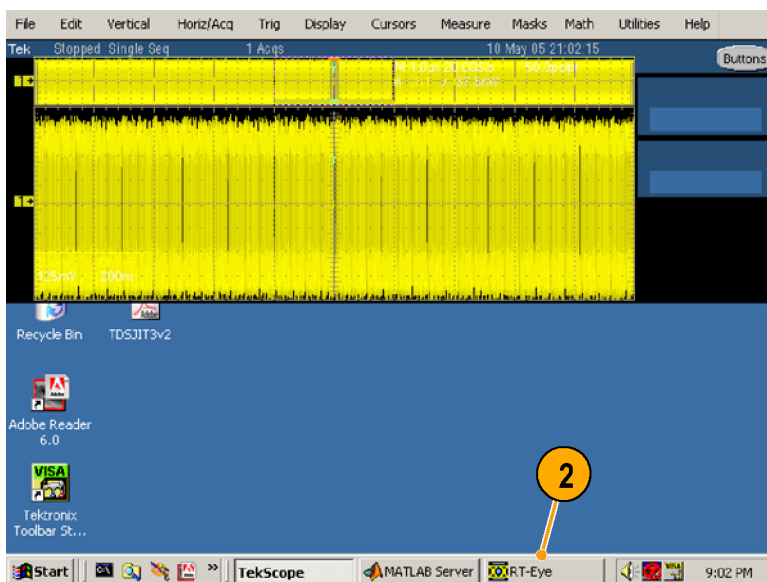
File Edit Vertical Horiz/Acq Trig Display Cursors Measure Masks Math Utilities Help

Tek Stopped Single Seq 1 Acqs 10 May 05 21:02:15

Buttons

1

1

125mV 200ns

Recycle Bin

TDSJIT3v2

Adobe Reader 6.0

VISA

Tektronix Toolbar St...

2

Start

TekScope

MATLAB Server

RT-Eye

9:02 PM